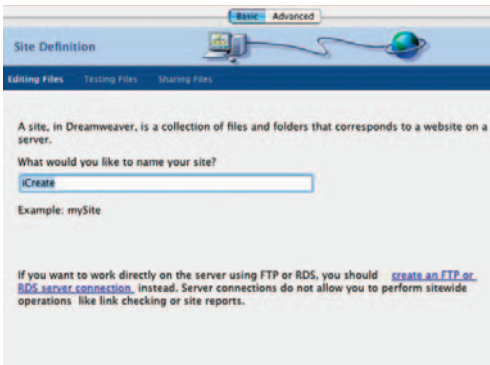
Basic Advanced

Site Definition

Editing Files Testing Files Sharing Files

A site, in Dreamweaver, is a collection of files and folders that corresponds to a website on a server.

What would you like to name your site?

iCreate

Example: mySite

If you want to work directly on the server using FTP or RDS, you should create an FTP or RDS server connection instead. Server connections do not allow you to perform sitewide operations like link checking or site reports.